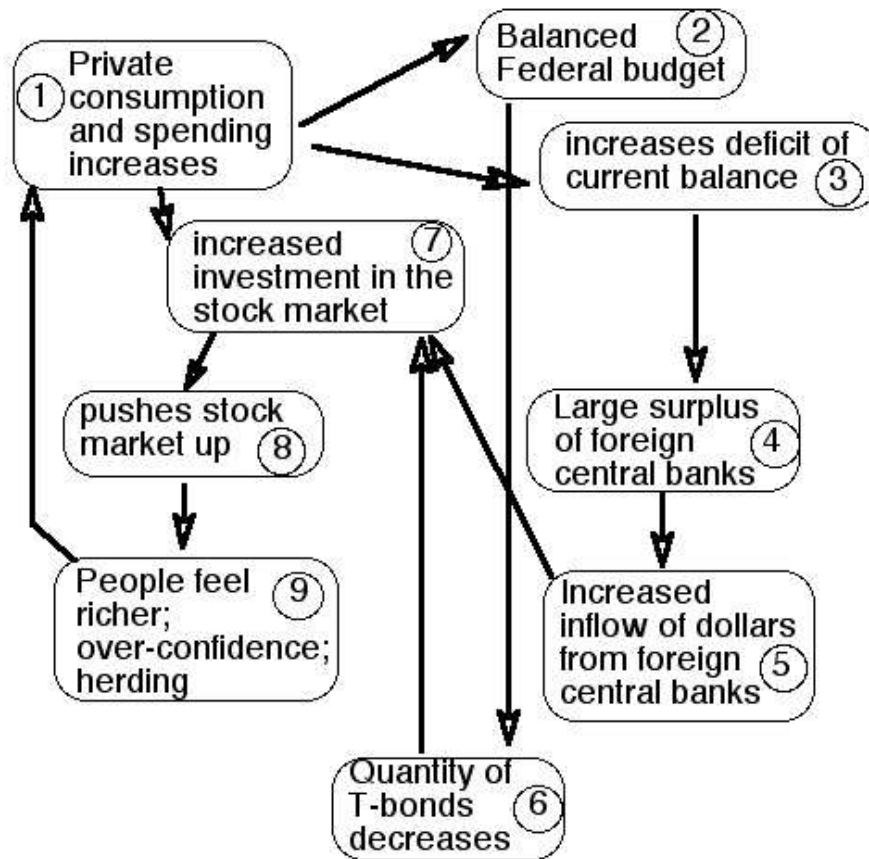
1 Private consumption and spending increases

2 Balanced Federal budget

3 increases deficit of current balance

7 increased investment in the stock market

8 pushes stock market up

4 Large surplus of foreign central banks

9 People feel richer; over-confidence; herding

5 Increased inflow of dollars from foreign central banks

6 Quantity of T-bonds decreases